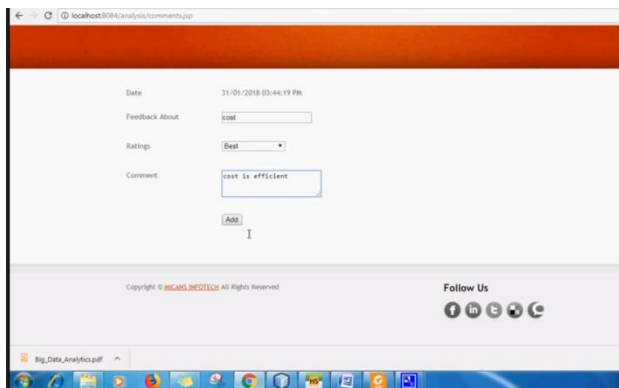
localhost:8084/analysis/comments.jsp

Date 31/01/2018 03:44:19 PM

Feedback About cost

Ratings Best

Comment cost is efficient

Add

Copyright © MICANS INFOTECH All Rights Reserved

Follow Us

Big_Data_Analytics.pdf